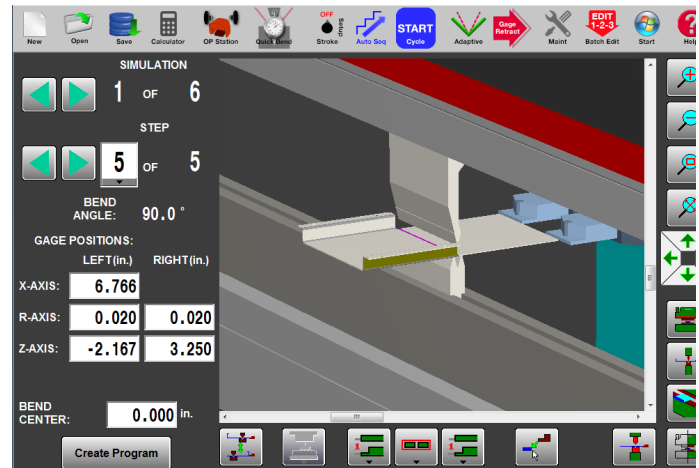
New Open Save Calculator OP Station Quick Bend OFF Setup Stroke Auto Seq START Cycle Adaptive Gage Retract Maint EDIT 1-2-3 Batch Edit Start Help

SIMULATION

1 OF 6

STEP

5 OF 5

BEND ANGLE: 90.0 °

GAGE POSITIONS:

LEFT (in.) RIGHT (in.)

| | LEFT (in.) | RIGHT (in.) |
|---|---|---|
| X-AXIS: | 6.766 | |
| R-AXIS: | 0.020 | 0.020 |
| Z-AXIS: | -2.167 | 3.250 |

BEND CENTER: 0.000 in.

Create Program